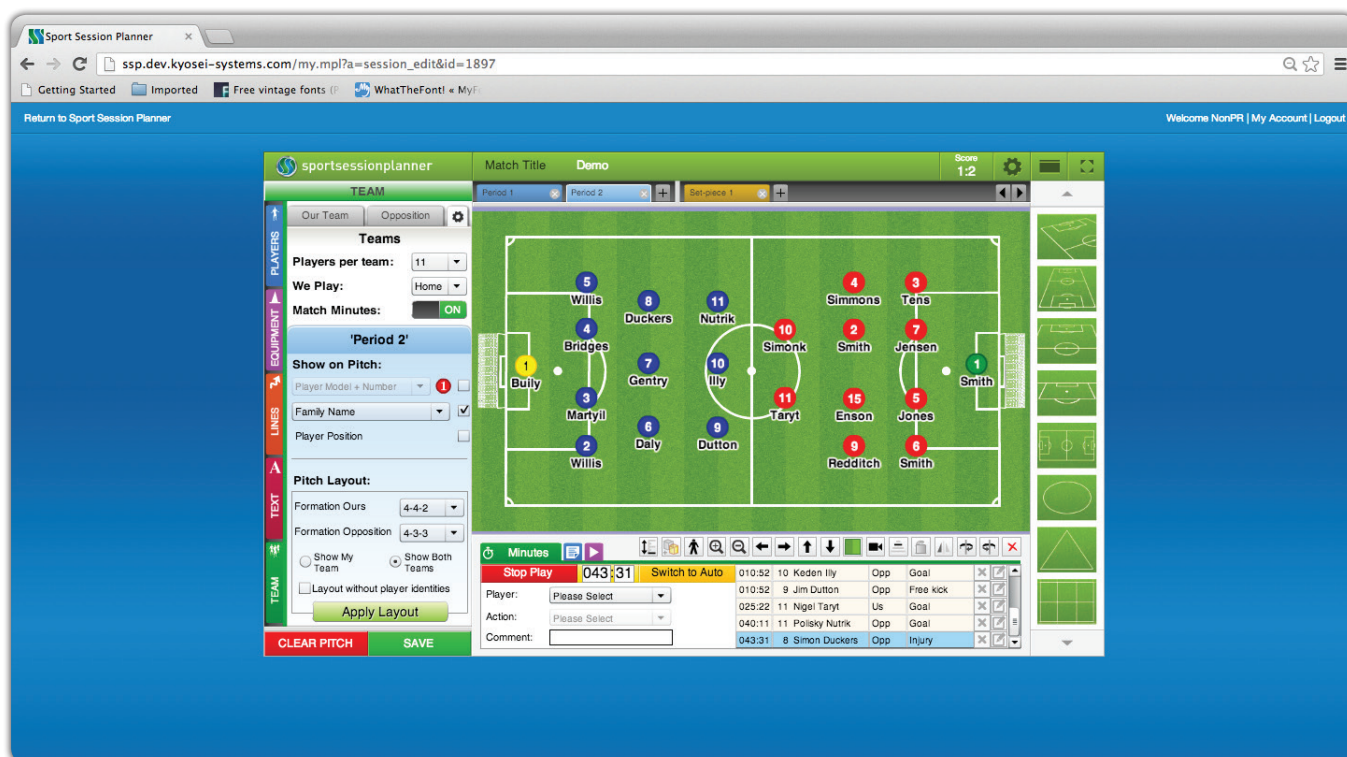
Sport Session Planner ×

ssp.dev.kyosei-systems.com/my.mpl?a=session_edit&id=1897

Getting Started | Imported | Free vintage fonts (F | WhatTheFont! « MyF

Return to Sport Session Planner

Welcome NonPR | My Account | Logout

sportsessionplanner

Match Title Demo

Score 1:2

TEAM

Period 1 | Period 2 | Set-piece 1

PLAYERS | EQUIPMENT | LINES | TEXT | TEAM

Our Team | Opposition

Teams

Players per team: 11

We Play: Home

Match Minutes: ON

'Period 2'

Show on Pitch:

Player Model + Number 1

Family Name

Player Position

Pitch Layout:

Formation Ours 4-4-2

Formation Opposition 4-3-3

Show My Team | Show Both Teams

Layout without player identities

Apply Layout

CLEAR PITCH | SAVE

1 Buily
5 Willis
4 Bridges
3 Martyil
2 Willis
8 Duckers
7 Gentry
6 Daly
11 Nutrik
10 Illy
9 Dutton
10 Simonk
11 Taryt
4 Simmons
2 Smith
15 Enson
9 Redditch
3 Tens
7 Jensen
5 Jones
6 Smith
1 Smith

Minutes

Stop Play | 043:31 | Switch to Auto

Player: Please Select

Action: Please Select

Comment:

| | | | |
|---|---|---|---|
| 010:52 | 10 Keden Illy | Opp | Goal |
| 010:52 | 9 Jim Dutton | Opp | Free kick |
| 025:22 | 11 Nigel Taryt | Us | Goal |
| 040:11 | 11 Polisky Nutrik | Opp | Goal |
| 043:31 | 8 Simon Duckers | Opp | Injury |